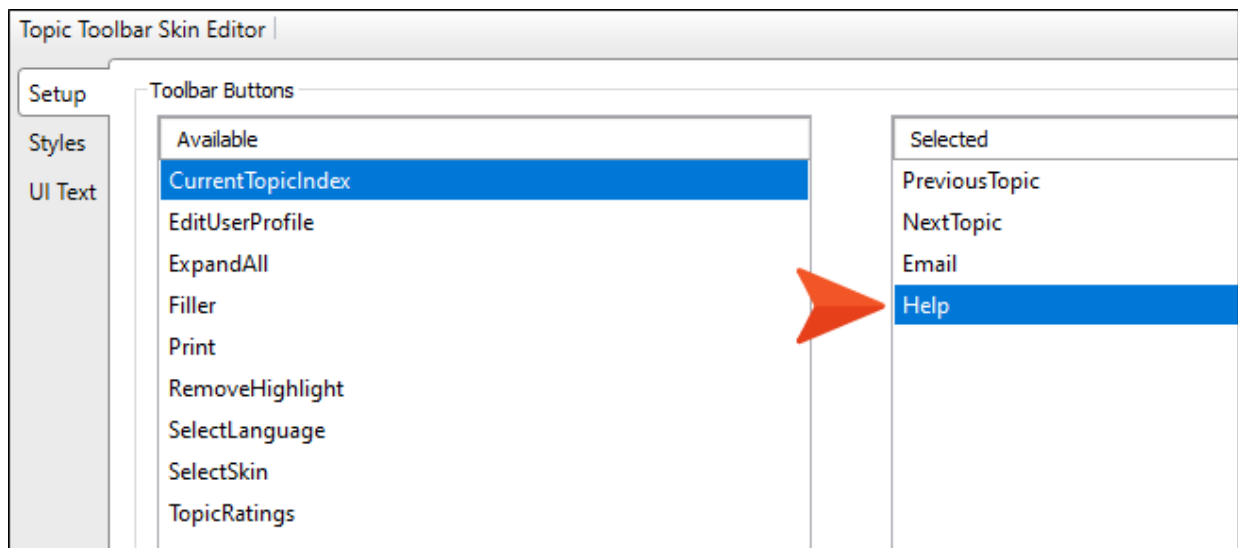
Topic Toolbar Skin Editor

Setup
Styles
UI Text

Toolbar Buttons

Available
CurrentTopicIndex
EditUserProfile
ExpandAll
Filler
Print
RemoveHighlight
SelectLanguage
SelectSkin
TopicRatings

Selected
PreviousTopic
NextTopic
Email
Help